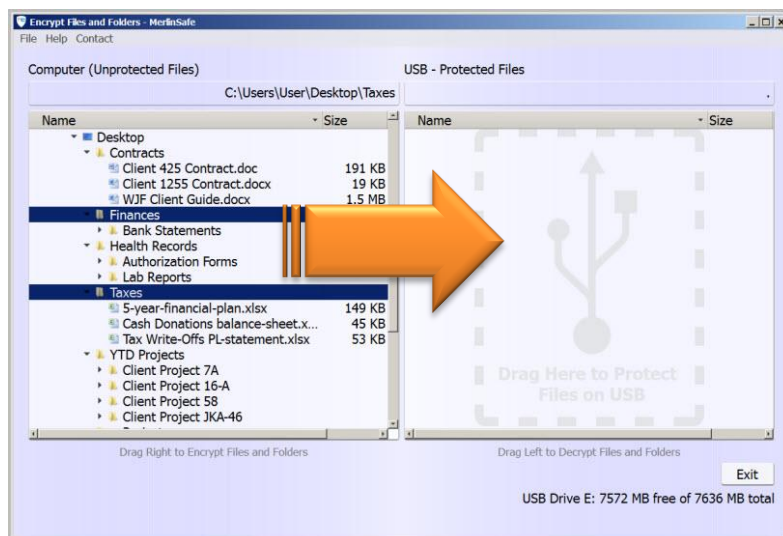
Encrypt Files and Folders - MerlinSafe
File Help Contact

Computer (Unprotected Files)
C:\Users\User\Desktop\Taxes

| Name | Size |
|---|---|
| Desktop | |
| Contracts | |
| Client 425 Contract.doc | 191 KB |
| Client 1255 Contract.docx | 19 KB |
| WJF Client Guide.docx | 1.5 MB |
| Finances | |
| Bank Statements | |
| Health Records | |
| Authorization Forms | |
| Lab Reports | |
| Taxes | |
| 5-year-financial-plan.xlsx | 149 KB |
| Cash Donations balance-sheet.x... | 45 KB |
| Tax Write-Offs PL-statement.xlsx | 53 KB |
| YTD Projects | |
| Client Project 7A | |
| Client Project 16-A | |
| Client Project 58 | |
| Client Project JKA-46 | |

Drag Right to Encrypt Files and Folders

USB - Protected Files

| Name | Size |
|---|---|

Drag Here to Protect Files on USB

Drag Left to Decrypt Files and Folders

Exit

USB Drive E: 7572 MB free of 7636 MB total